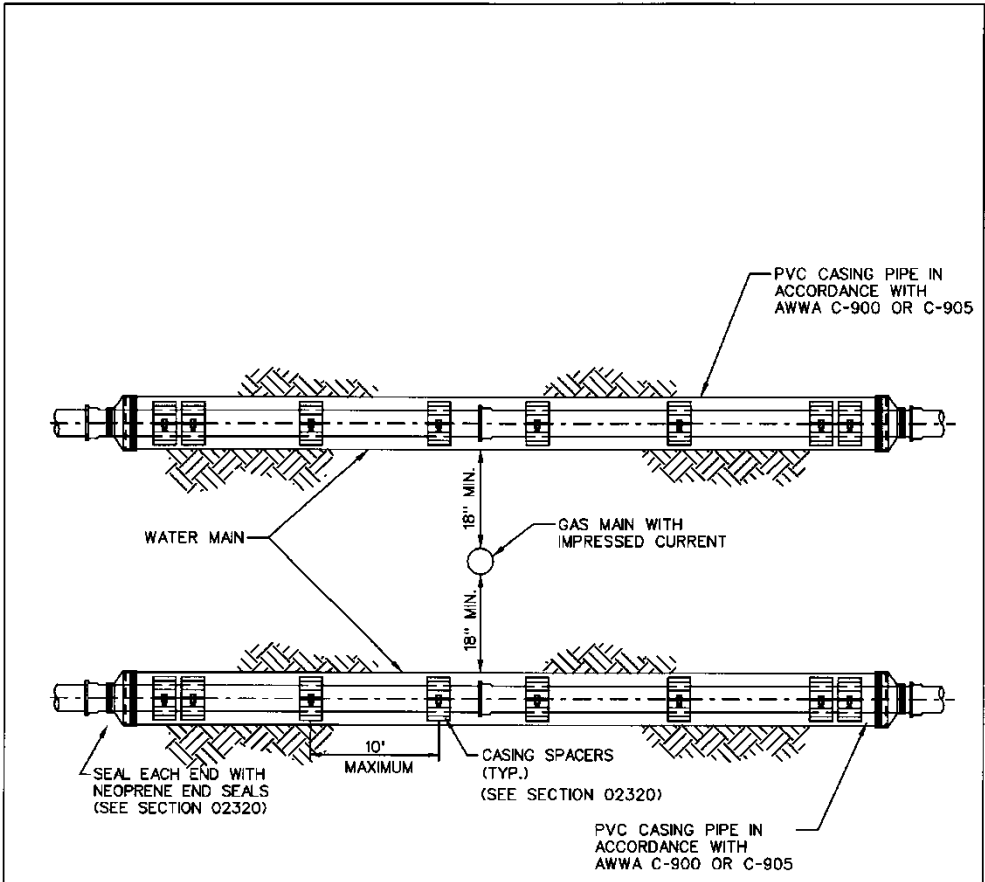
PVC CASING PIPE IN ACCORDANCE WITH AWWA C-900 OR C-905

18" MIN.

WATER MAIN

GAS MAIN WITH IMPRESSED CURRENT

18" MIN.

10'
MAXIMUM

CASING SPACERS (TYP.)
(SEE SECTION 02320)

SEAL EACH END WITH NEOPRENE END SEALS (SEE SECTION 02320)

PVC CASING PIPE IN ACCORDANCE WITH AWWA C-900 OR C-905